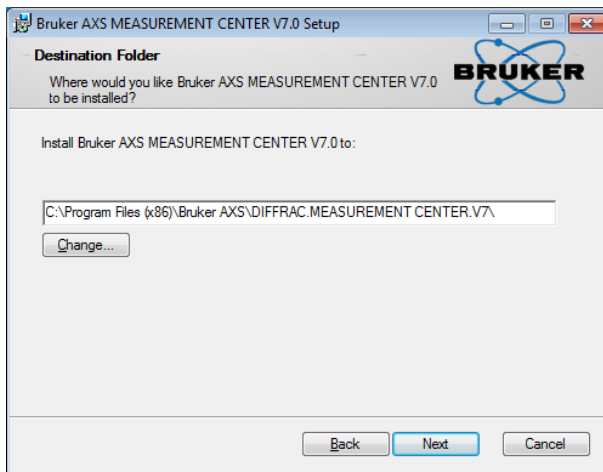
Bruker AXS MEASUREMENT CENTER V7.0 Setup

Destination Folder

Where would you like Bruker AXS MEASUREMENT CENTER V7.0 to be installed?

BRUKER

Install Bruker AXS MEASUREMENT CENTER V7.0 to:

C:\Program Files (x86)\Bruker AXS\DIFFRAC.MEASUREMENT CENTER.V7\

Change...

Back

Next

Cancel